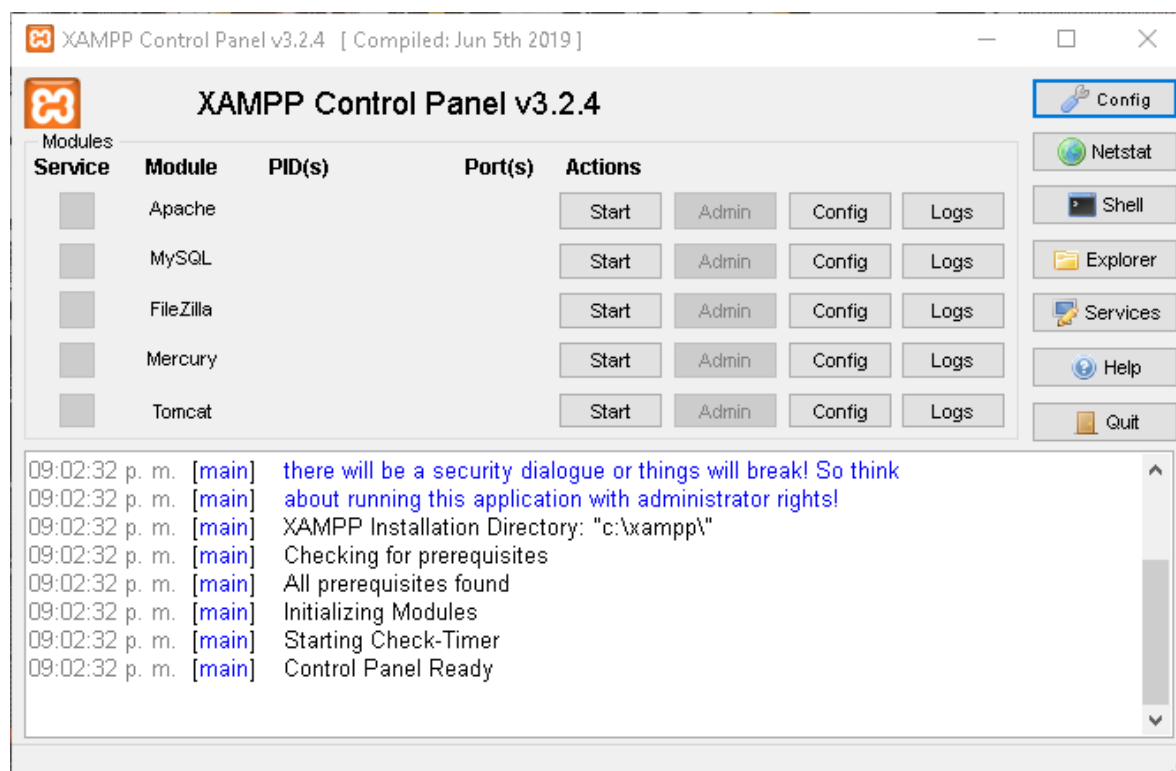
XAMPP Control Panel v3.2.4 [ Compiled: Jun 5th 2019 ]

XAMPP Control Panel v3.2.4

Config
Netstat
Shell
Explorer
Services
Help
Quit

Modules

| Service | Module | PID(s) | Port(s) | Actions | | | |
|---|---|---|---|---|---|---|---|
| | Apache | | | Start | Admin | Config | Logs |
| | MySQL | | | Start | Admin | Config | Logs |
| | FileZilla | | | Start | Admin | Config | Logs |
| | Mercury | | | Start | Admin | Config | Logs |
| | Tomcat | | | Start | Admin | Config | Logs |

09:02:32 p. m. [main] there will be a security dialogue or things will break! So think
09:02:32 p. m. [main] about running this application with administrator rights!
09:02:32 p. m. [main] XAMPP Installation Directory: "c:\xampp\"
09:02:32 p. m. [main] Checking for prerequisites
09:02:32 p. m. [main] All prerequisites found
09:02:32 p. m. [main] Initializing Modules
09:02:32 p. m. [main] Starting Check-Timer
09:02:32 p. m. [main] Control Panel Ready